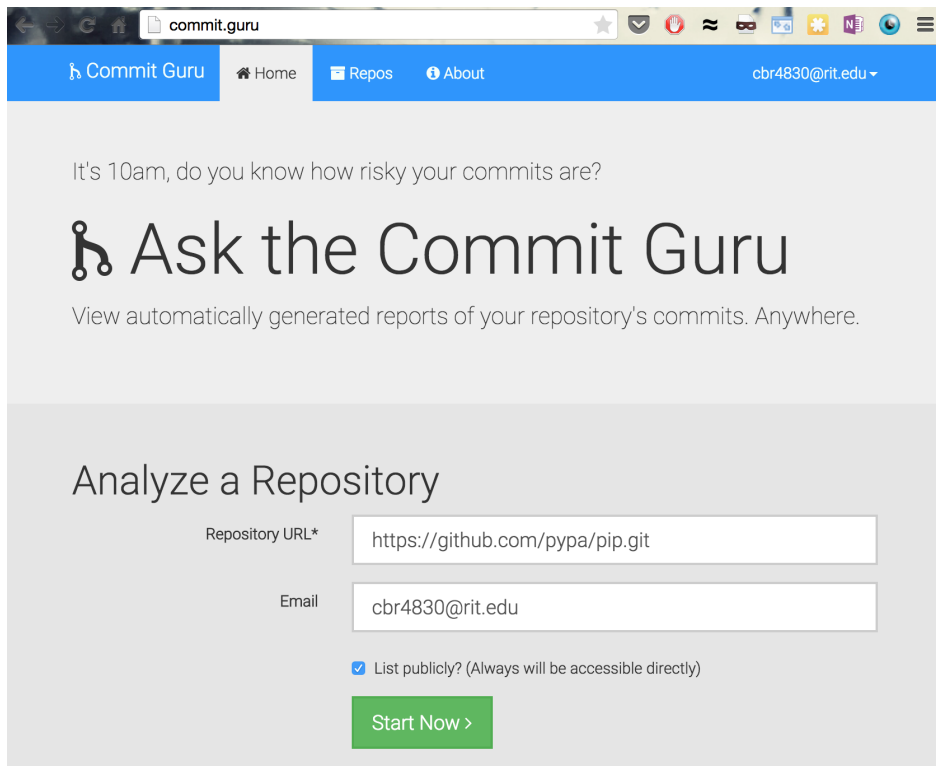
commit.guru

Commit Guru
Home
Repos
About
cbr4830@rit.edu

It's 10am, do you know how risky your commits are?

Ask the Commit Guru

View automatically generated reports of your repository's commits. Anywhere.

Analyze a Repository

Repository URL*
https://github.com/pypa/pip.git

Email
cbr4830@rit.edu

List publicly? (Always will be accessible directly)

Start Now ›